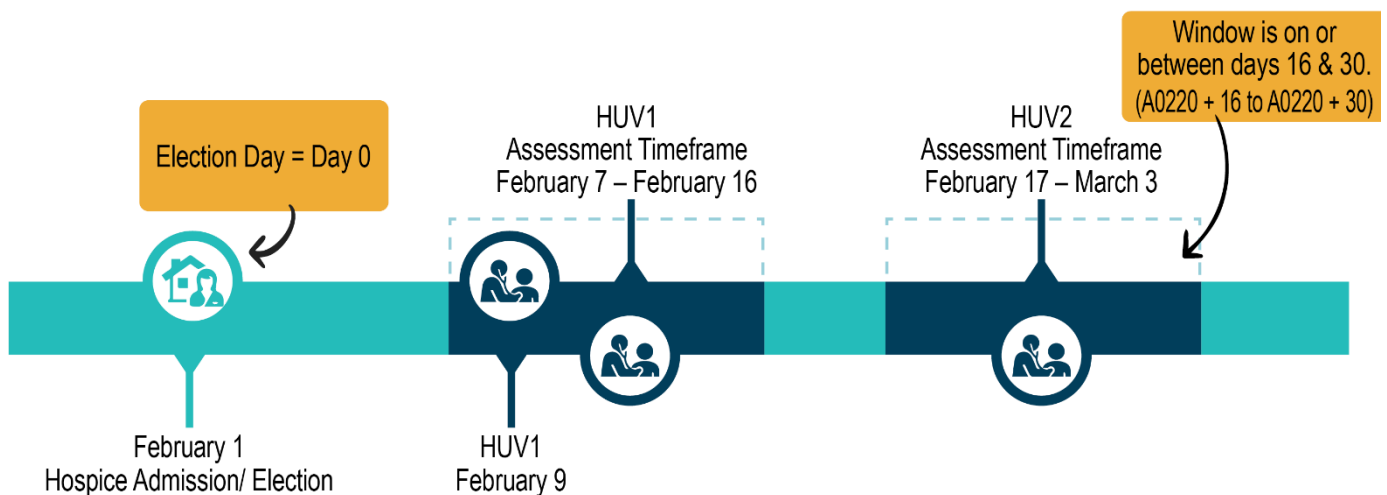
Window is on or between days 16 & 30. (A0220 + 16 to A0220 + 30)

Election Day = Day 0

HUV1
Assessment Timeframe
February 7 – February 16

HUV2
Assessment Timeframe
February 17 – March 3

February 1
Hospice Admission/ Election

HUV1
February 9